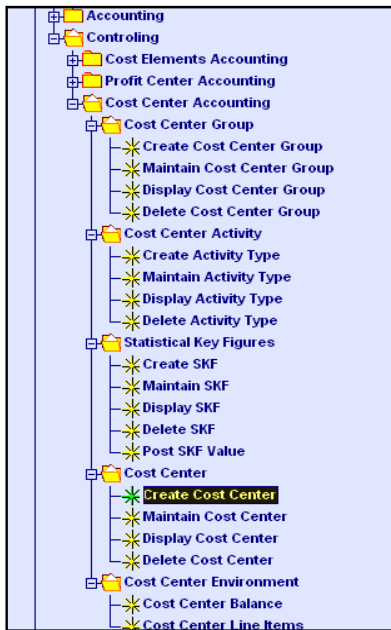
Accounting
Controling
Cost Elements Accounting
Profit Center Accounting
Cost Center Accounting
Cost Center Group
Create Cost Center Group
Maintain Cost Center Group
Display Cost Center Group
Delete Cost Center Group
Cost Center Activity
Create Activity Type
Maintain Activity Type
Display Activity Type
Delete Activity Type
Statistical Key Figures
Create SKF
Maintain SKF
Display SKF
Delete SKF
Post SKF Value
Cost Center
Create Cost Center
Maintain Cost Center
Display Cost Center
Delete Cost Center
Cost Center Environment
Cost Center Balance
Cost Center Line Items